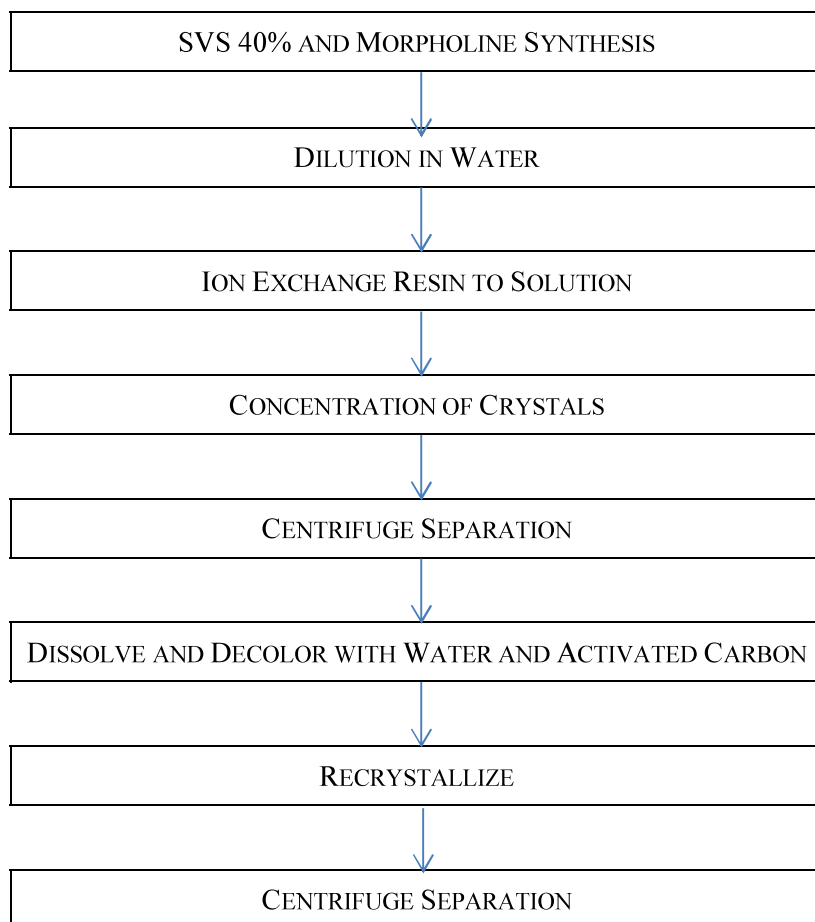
SVS 40% and Morpholine Synthesis

Dilution in Water

Ion Exchange Resin to Solution

Concentration of Crystals

Centrifuge Separation

Dissolve and Decolor with Water and Activated Carbon

Recrystallize

Centrifuge Separation